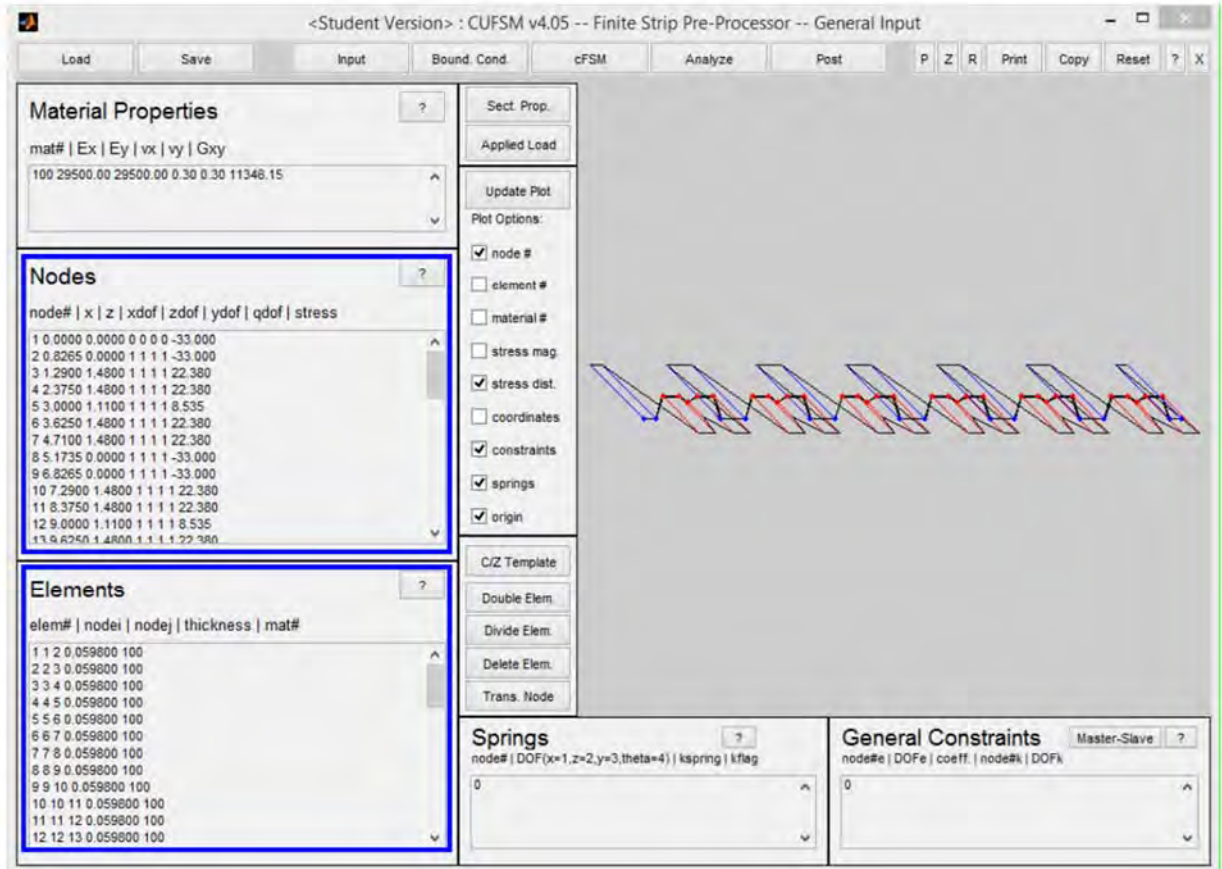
<Student Version> : CUFSM v4.05 -- Finite Strip Pre-Processor -- General Input

Load | Save | Input | Bound. Cond. | cFSM | Analyze | Post | P | Z | R | Print | Copy | Reset | ? | X

Material Properties ?
mat# | Ex | Ey | vx | vy | Gxy
100 29500.00 29500.00 0.30 0.30 11346.15

Nodes ?
node# | x | z | xdof | zdof | ydof | qdof | stress
1 0.0000 0.0000 0 0 0 0 -33.000
2 0.8265 0.0000 1 1 1 1 -33.000
3 1.2900 1.4800 1 1 1 1 22.380
4 2.3750 1.4800 1 1 1 1 22.380
5 3.0000 1.1100 1 1 1 1 8.535
6 3.6250 1.4800 1 1 1 1 22.380
7 4.7100 1.4800 1 1 1 1 22.380
8 5.1735 0.0000 1 1 1 1 -33.000
9 6.8265 0.0000 1 1 1 1 -33.000
10 7.2900 1.4800 1 1 1 1 22.380
11 8.3750 1.4800 1 1 1 1 22.380
12 9.0000 1.1100 1 1 1 1 8.535
13 9.6250 1.4800 1 1 1 1 22.380

Elements ?
elem# | nodei | nodej | thickness | mat#
1 1 2 0.059800 100
2 2 3 0.059800 100
3 3 4 0.059800 100
4 4 5 0.059800 100
5 5 6 0.059800 100
6 6 7 0.059800 100
7 7 8 0.059800 100
8 8 9 0.059800 100
9 9 10 0.059800 100
10 10 11 0.059800 100
11 11 12 0.059800 100
12 12 13 0.059800 100

Sect. Prop.
Applied Load
Update Plot
Plot Options:
node #
element #
material #
stress mag.
stress dist.
coordinates
constraints
springs
origin
C/Z Template
Double Elem.
Divide Elem.
Delete Elem.
Trans. Node

Springs ?
node# | DOF(x=1,z=2,y=3,theta=4) | kspring | kflag
0

General Constraints Master-Slave ?
node#e | DOFe | coeff. | node#k | DOFk
0